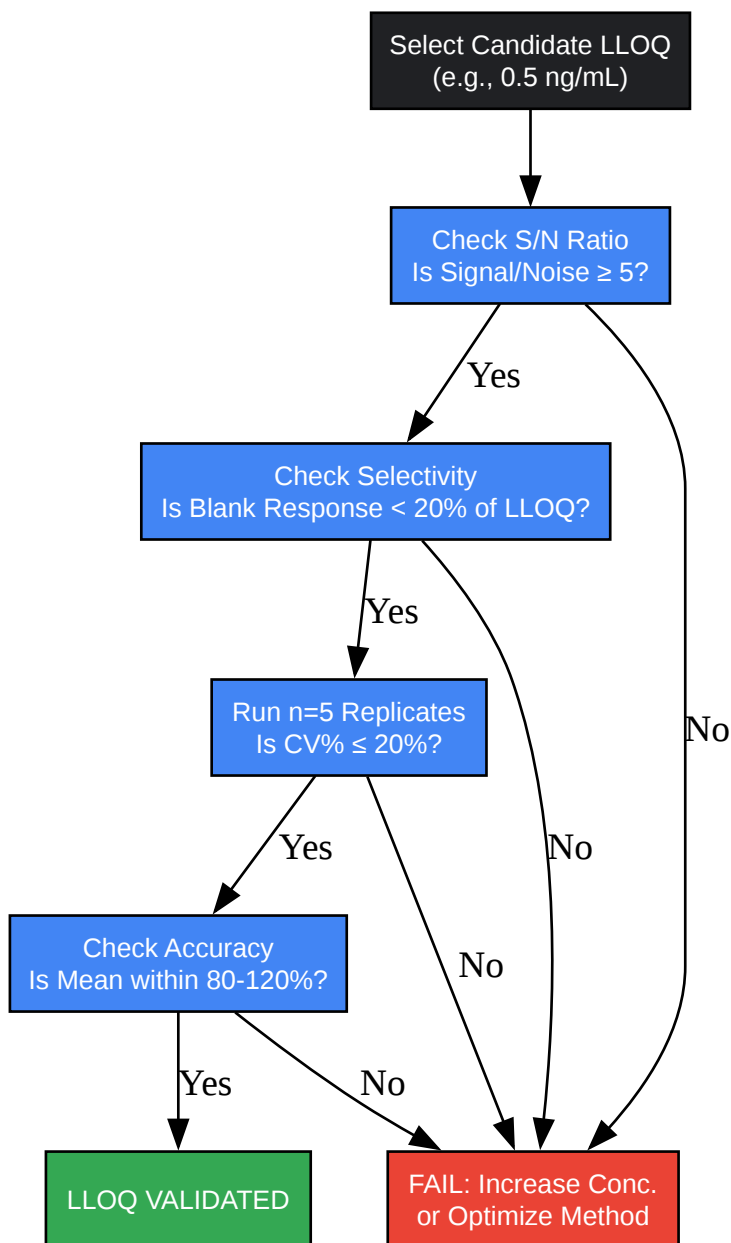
Select Candidate LLOQ
(e.g., 0.5 ng/mL)

Check S/N Ratio
Is Signal/Noise ≥ 5?

Yes

Check Selectivity
Is Blank Response < 20% of LLOQ?

Yes

Run n=5 Replicates
Is CV% ≤ 20%?

Yes

Check Accuracy
Is Mean within 80-120%?

Yes

No

No

No

No

LLOQ VALIDATED

FAIL: Increase Conc.
or Optimize Method